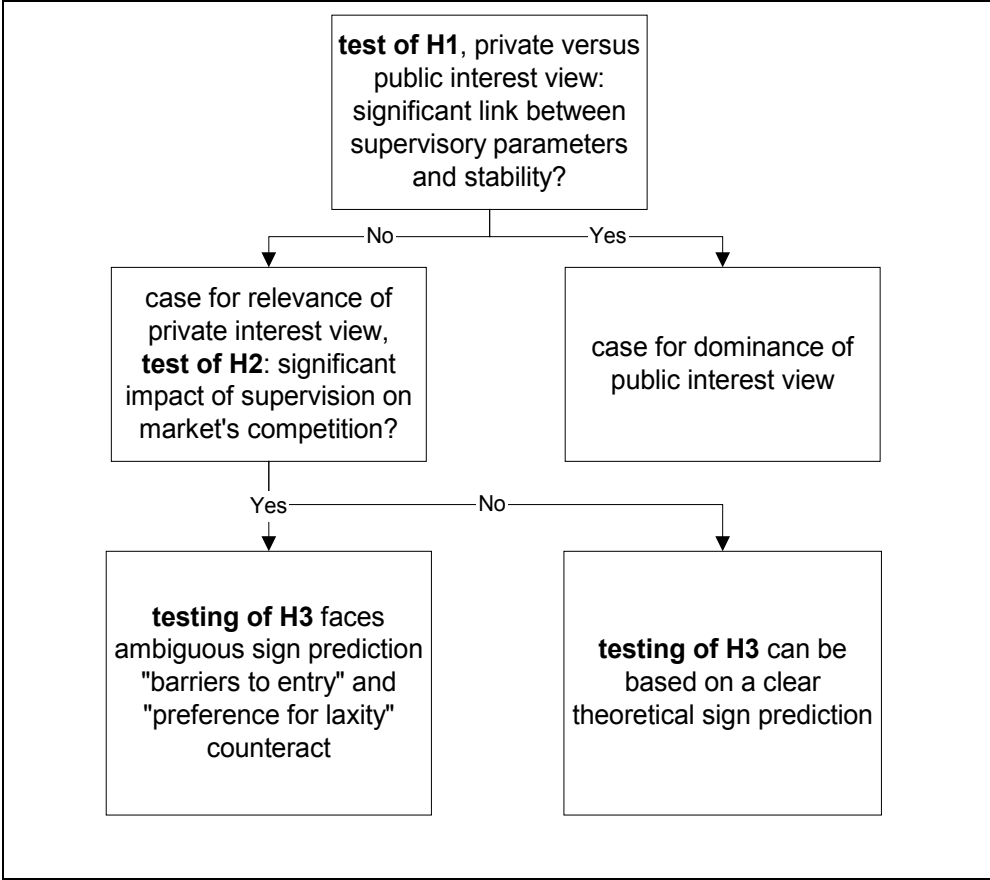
**test of H1**, private versus public interest view: significant link between supervisory parameters and stability?

No

Yes

case for relevance of private interest view, **test of H2**: significant impact of supervision on market's competition?

case for dominance of public interest view

Yes

No

**testing of H3** faces ambiguous sign prediction "barriers to entry" and "preference for laxity" counteract

**testing of H3** can be based on a clear theoretical sign prediction